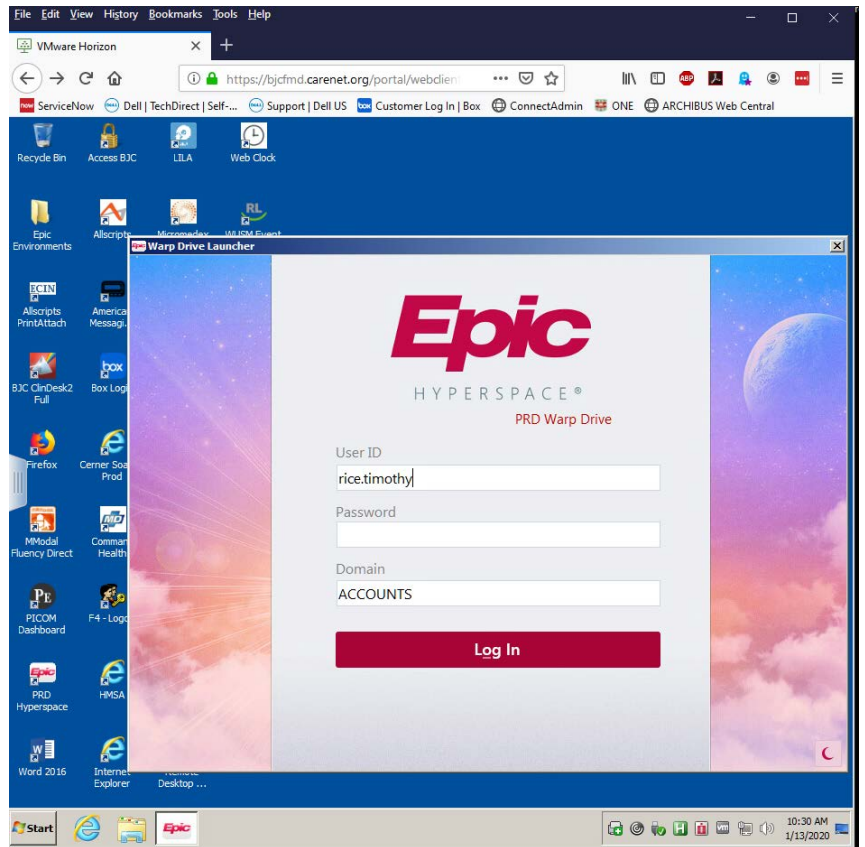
File Edit View History Bookmarks Tools Help

VMware Horizon

https://bjcfmd.carenet.org/portal/webclien

ServiceNow Dell | TechDirect | Self-... Support | Dell US Customer Log In | Box ConnectAdmin ONE ARCHIBUS Web Central

Recycle Bin
Access BJC
LILA
Web Clock
Epic Environments
Allscripts
Micromedex
WUSM Event
ECIN
Allscripts PrintAttach
America Messagi...
BJC ClinDesk2 Full
Box Logi
Firefox
Cerner Soa Prod
MModal Fluency Direct
Comman Health
PICOM Dashboard
F4 - Logo
PRD Hyperspace
HMSA
Word 2016
Internet Explorer
Remote Desktop ...

Warp Drive Launcher

Epic
HYPERSPACE®
PRD Warp Drive

User ID
rice.timothy
Password

Domain
ACCOUNTS

Log In

Start
Epic
10:30 AM
1/13/2020